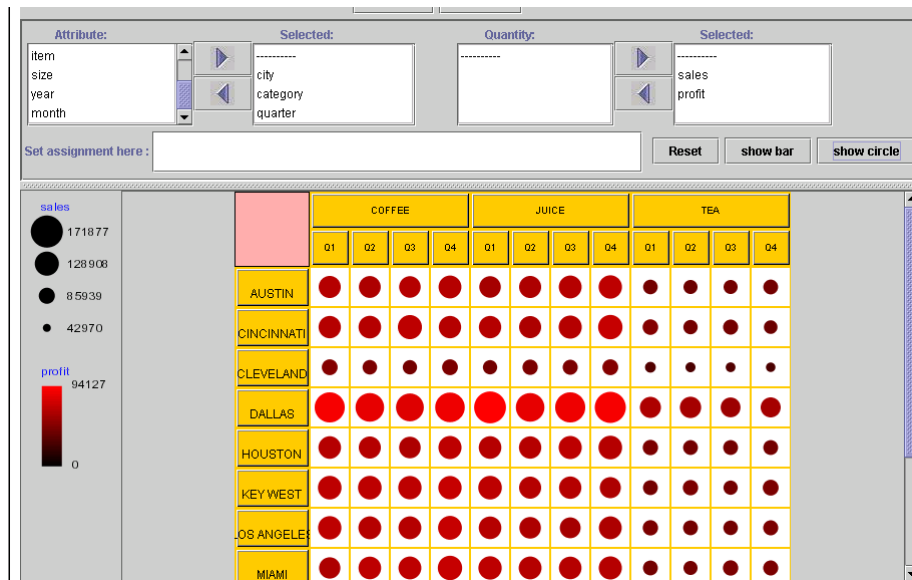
Attribute:
item
size
year
month

Selected:
----------
city
category
quarter

Quantity:
----------

Selected:
----------
sales
profit

Set assignment here :

Reset
show bar
show circle

sales
171877
128908
85939
42970

profit
94127
0

| | COFFEE | | | | JUICE | | | | TEA | | | |
|---|---|---|---|---|---|---|---|---|---|---|---|---|
| | Q1 | Q2 | Q3 | Q4 | Q1 | Q2 | Q3 | Q4 | Q1 | Q2 | Q3 | Q4 |
| AUSTIN | | | | | | | | | | | | |
| CINCINNATI | | | | | | | | | | | | |
| CLEVELAND | | | | | | | | | | | | |
| DALLAS | | | | | | | | | | | | |
| HOUSTON | | | | | | | | | | | | |
| KEY WEST | | | | | | | | | | | | |
| LOS ANGELES | | | | | | | | | | | | |
| MIAMI | | | | | | | | | | | | |